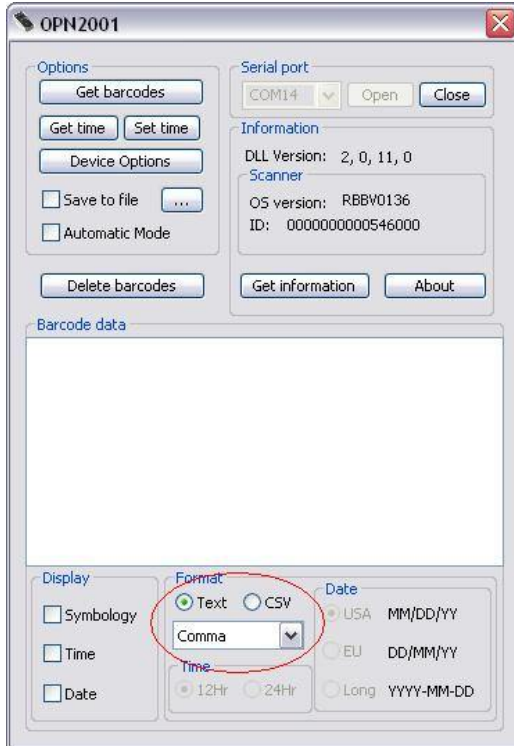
OPN2001

Options
Get barcodes
Get time
Set time
Device Options
Save to file
...
Automatic Mode

Serial port
COM14
Open
Close

Information
DLL Version: 2, 0, 11, 0
Scanner
OS version: RBBV0136
ID: 0000000000546000

Delete barcodes
Get information
About

Barcode data

Display
Symbology
Time
Date

Format
Text
CSV
Comma

Time
12Hr
24Hr

Date
USA MM/DD/YY
EU DD/MM/YY
Long YYYY-MM-DD